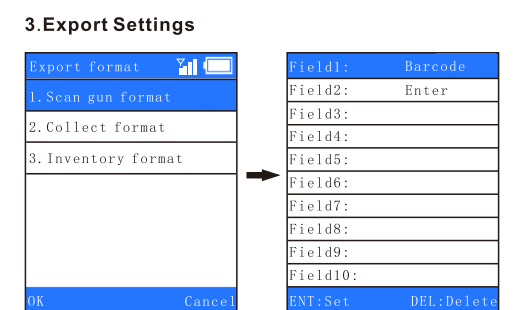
3.Export Settings

Export format
1. Scan gun format
2. Collect format
3. Inventory format
OK Cancel

Field1: Barcode
Field2: Enter
Field3:
Field4:
Field5:
Field6:
Field7:
Field8:
Field9:
Field10:
ENT:Set DEL:Delete